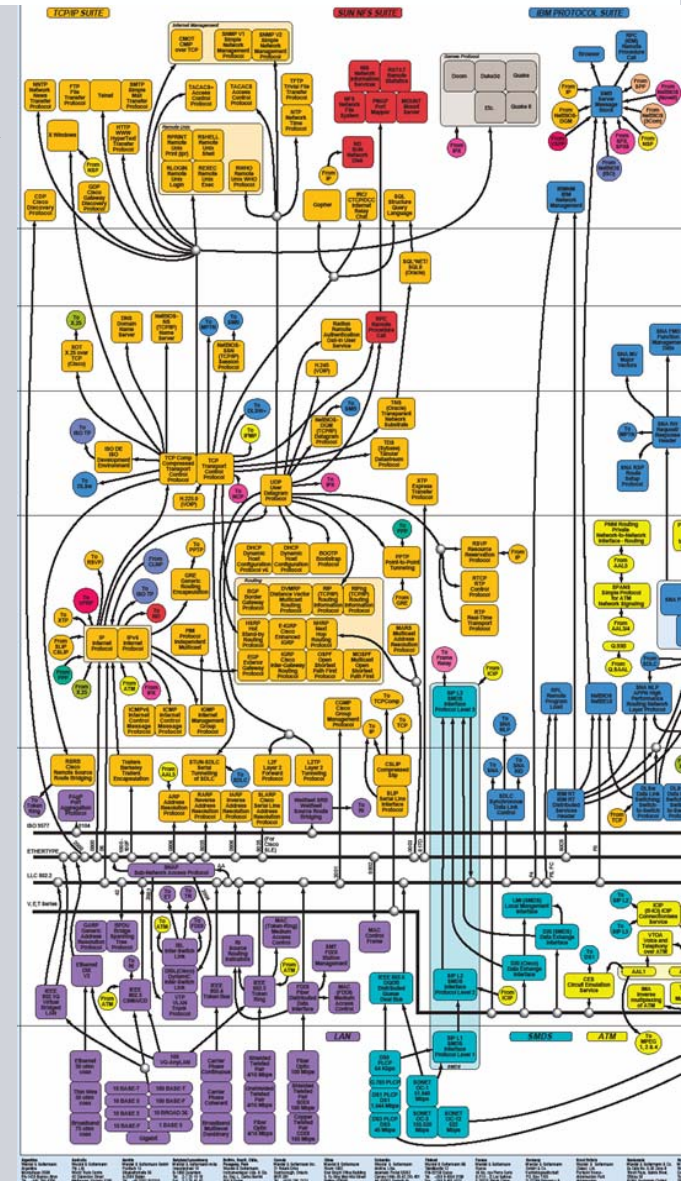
TCP/IP SUITE

SUN NFS SUITE

IBM PROTOCOL SUITE

Internet Management

CMOT CMIP over TCP

SNMP V1 Simple Network Management Protocol

SNMP V2 Simple Network Management Protocol

NNTP Network News Transfer Protocol

FTP File Transfer Protocol

Telnet

SMTP Simple Mail Transfer Protocol

TACACS+ Access Control Protocol

TACACS Access Control Protocol

TFTP Trivial File Transfer Protocol

NIS Network Information Services

RSTAT Remote Status

Games Protocol

Doom

Duke3d

Quake

Etc.

Quake II

NFS Network File System

PMAP Port Mapper

MOUNT Mount Server

X Windows

HTTP World Wide Web HyperText Transfer Protocol

Remote Unix

NTP Network Time Protocol

XD Ext. Data Rep.

SMB Server Message Block

GDP Cisco Gateway Discovery Protocol

RLOGIN Remote Unix Login

REXEC Remote Unix Exec

RWHO Remote Unix WHO Protocol

CDP Cisco Discovery Protocol

Gopher

IRC/CTCP/DCC Internet Relay Chat

SQL Structure Query Language

SQL*NET/ SQL2 (Oracle)

Radius Remote Authentication Dial-in User Service

RPC Remote Procedure Call

DNS Domain Name Server

NetBIOS-NS (TCP/IP) Name Server

NetBIOS-SSN (TCP/IP) Session Service

H.245 (VOIP)

NetBIOS-DGM (TCP/IP) Datagram Protocol

TNS (Oracle) Transparent Network Substrate

ISO DE ISO Development Environment

TDS (Sybase) Tabular Data Stream Protocol

TCP Comp Compressed Transmission Control Protocol

TCP Transport Control Protocol

UDP User Datagram Protocol

H.225.0 (VOIP)

XTP Express Transfer Protocol

RSVP Resource Reservation Protocol

RTCP RTP Control Protocol

RTP Real-Time Transport Protocol

PPTP Point-to-Point Tunneling Protocol

DHCP Dynamic Host Configuration Protocol

BOOTP Bootstrap Protocol

Routing

BGP Border Gateway Protocol

DVMRP Distance Vector Multicast Routing Protocol

RIP (TCP/IP) Routing Information Protocol

RIPng (TCP/IP) Routing Information Protocol

GRE Generic Routing Encapsulation

PIM Protocol Independent Multicast

HSRP Hot Stand-by Routing Protocol

E-IGRP Cisco Enhanced IGRP

MHRP Mobile Host Routing Protocol

MARS Multicast Address Resolution Protocol

EGP Exterior Gateway Protocol

IGRP Cisco Inter-Gateway Routing Protocol

OSPF Open Shortest Path First

MOSPF Multicast Open Shortest Path First

IP Internet Protocol

IPv6 Internet Protocol

ICMPv6 Internet Control Message Protocol

ICMP Internet Control Message Protocol

CGMP Cisco Group Management Protocol

CSLIP Compressed SLIP

SLIP Serial Line Interface Protocol

RSRB Cisco Remote Source Route Bridging

Trailers Berkeley Trailers Encapsulation

STUN SDLC Serial Tunneling of SDLC

L2F Layer 2 Forward Protocol

L2TP Layer 2 Tunneling Protocol

ARP Address Resolution Protocol

RARP Reverse Address Resolution Protocol

InARP Inverse Address Resolution Protocol

SLARP Cisco Serial Line Address Resolution Protocol

ISO 9577

ETHERTYPE

LLC 802.2

SNAP Sub-Network Access Protocol

V,E,T Series

SMDS

ATM

LAN

Ethernet

802.1Q

IEEE 802.3 Ethernet

IEEE 802.5 Token Ring

FDDI Distributed Data Interface

SIP L3 SMDS Interface Protocol Level 3

SIP L2 SMDS Interface Protocol Level 2

SIP L1 SMDS Interface Protocol Level 1

SDLC Synchronous Data Link Control

APPN

SNA

ATM

AAL1

AAL5

VTOA Voice and Telephony over ATM

CES Circuit Emulation Service

SONET

10 BASE T

100 BASE T

10 BASE 2

10 BASE 5

Gigabit

MAC

SMT FDDI Station Management

PMD

Fiber Optic

Shielded Twisted Pair

Unshielded Twisted Pair

Broadband

Carrier